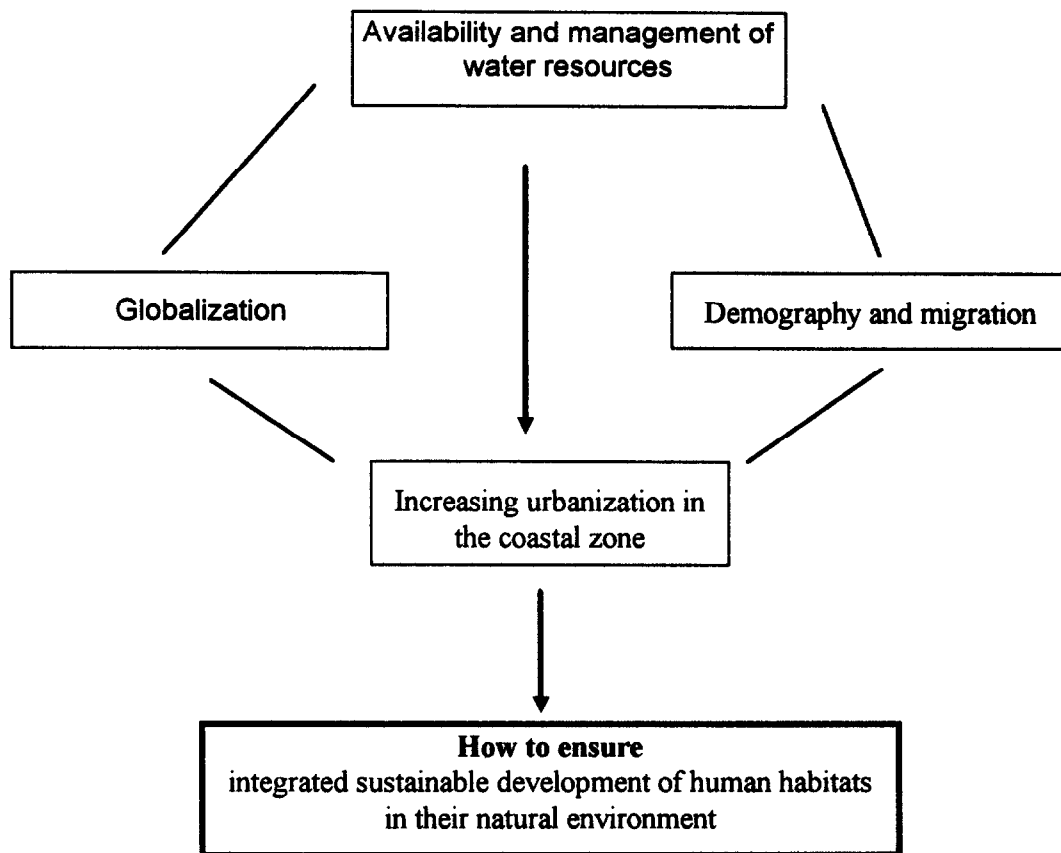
Availability and management of water resources

Globalization

Demography and migration

Increasing urbanization in the coastal zone

**How to ensure**
integrated sustainable development of human habitats in their natural environment